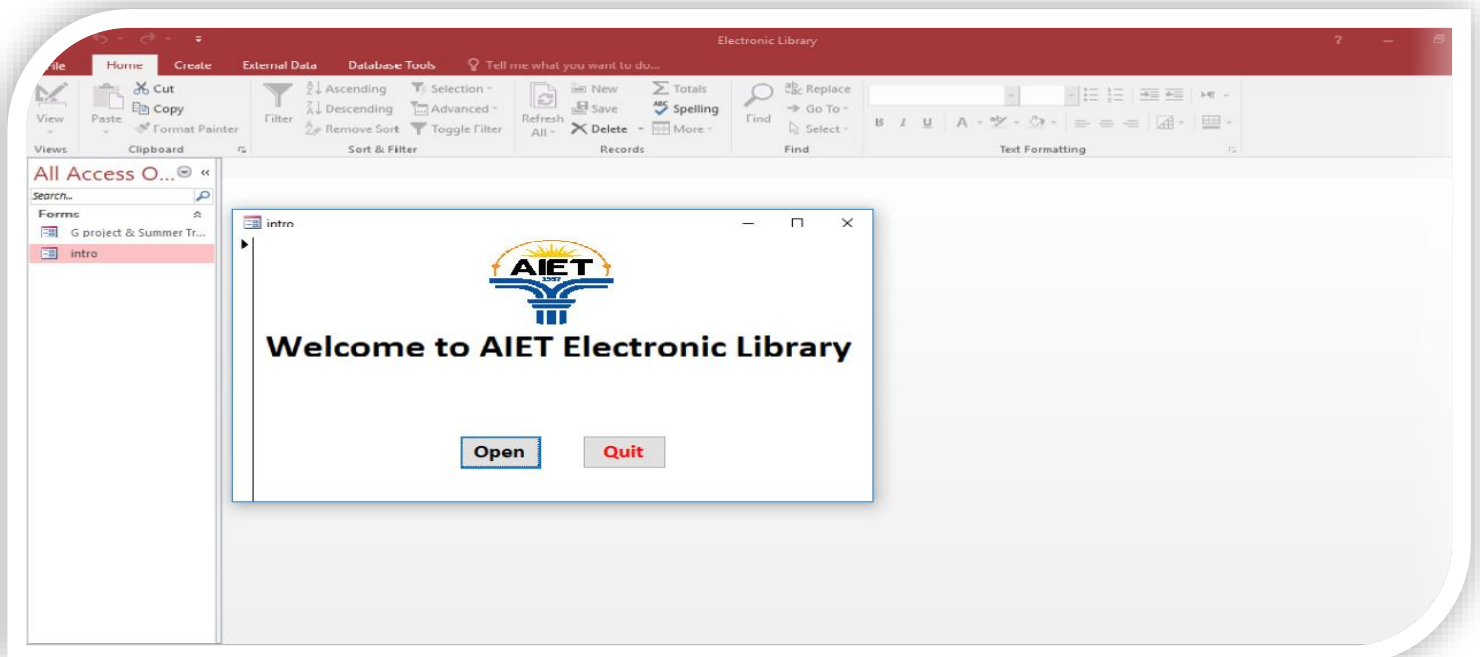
Electronic Library

?

File Home Create External Data Database Tools Tell me what you want to do...

View
Views

Paste
Cut
Copy
Format Painter
Clipboard

Filter
Ascending
Descending
Remove Sort
Selection
Advanced
Toggle Filter
Sort & Filter

Refresh All
New
Save
Delete
Totals
Spelling
More
Records

Find
Replace
Go To
Select
Find

B I U A
Text Formatting

All Access O...
Search...
Forms
G project & Summer Tr...
intro

intro

AIET
1997

Welcome to AIET Electronic Library

Open
Quit